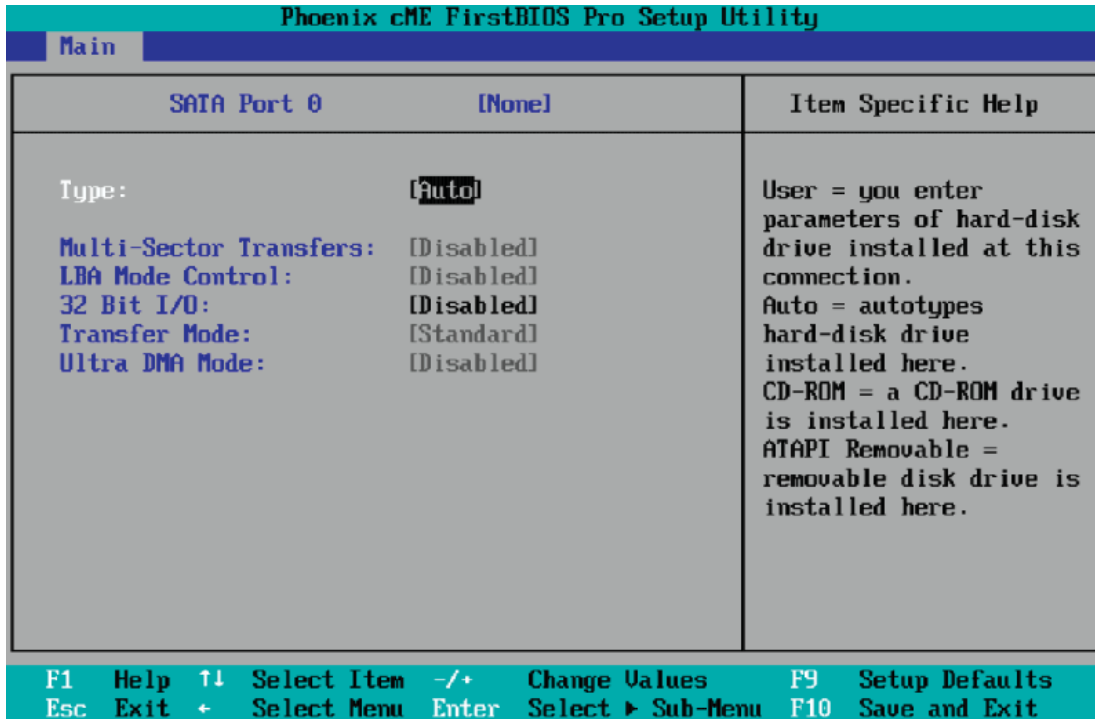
Phoenix cME FirstBIOS Pro Setup Utility

Main

SATA Port 0 [None]

Item Specific Help

Type: [Auto]

Multi-Sector Transfers: [Disabled]
LBA Mode Control: [Disabled]
32 Bit I/O: [Disabled]
Transfer Mode: [Standard]
Ultra DMA Mode: [Disabled]

User = you enter parameters of hard-disk drive installed at this connection.
Auto = autotypes hard-disk drive installed here.
CD-ROM = a CD-ROM drive is installed here.
ATAPI Removable = removable disk drive is installed here.

F1 Help ↑↓ Select Item -/+ Change Values F9 Setup Defaults
Esc Exit ↔ Select Menu Enter Select ▸ Sub-Menu F10 Save and Exit